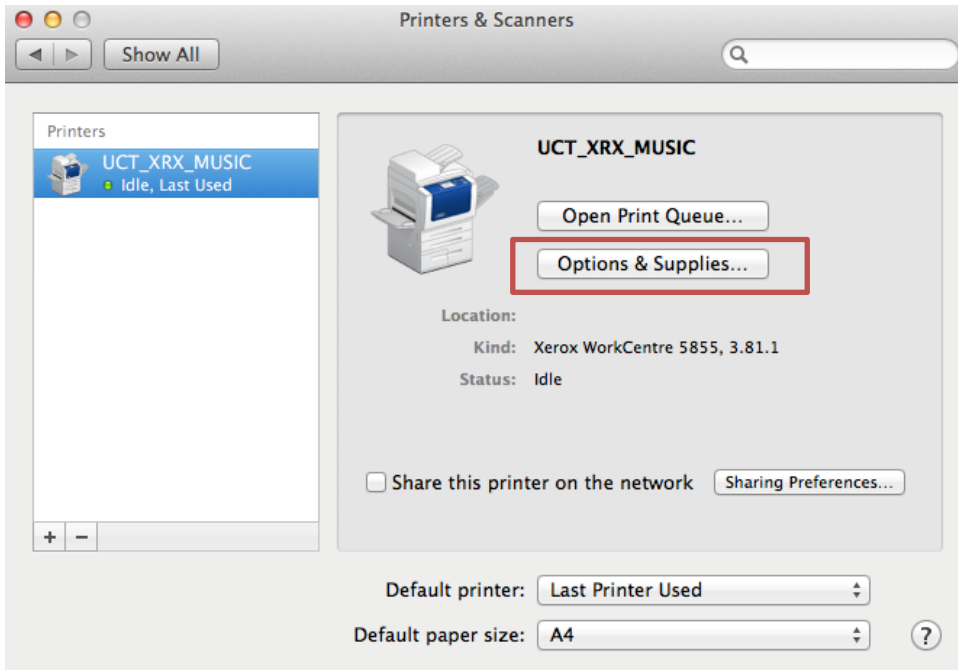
Printers & Scanners

Show All

Printers

UCT_XRX_MUSIC
Idle, Last Used

+ −

UCT_XRX_MUSIC

Open Print Queue...

Options & Supplies...

Location:
Kind: Xerox WorkCentre 5855, 3.81.1
Status: Idle

Share this printer on the network

Sharing Preferences...

Default printer: Last Printer Used

Default paper size: A4

?